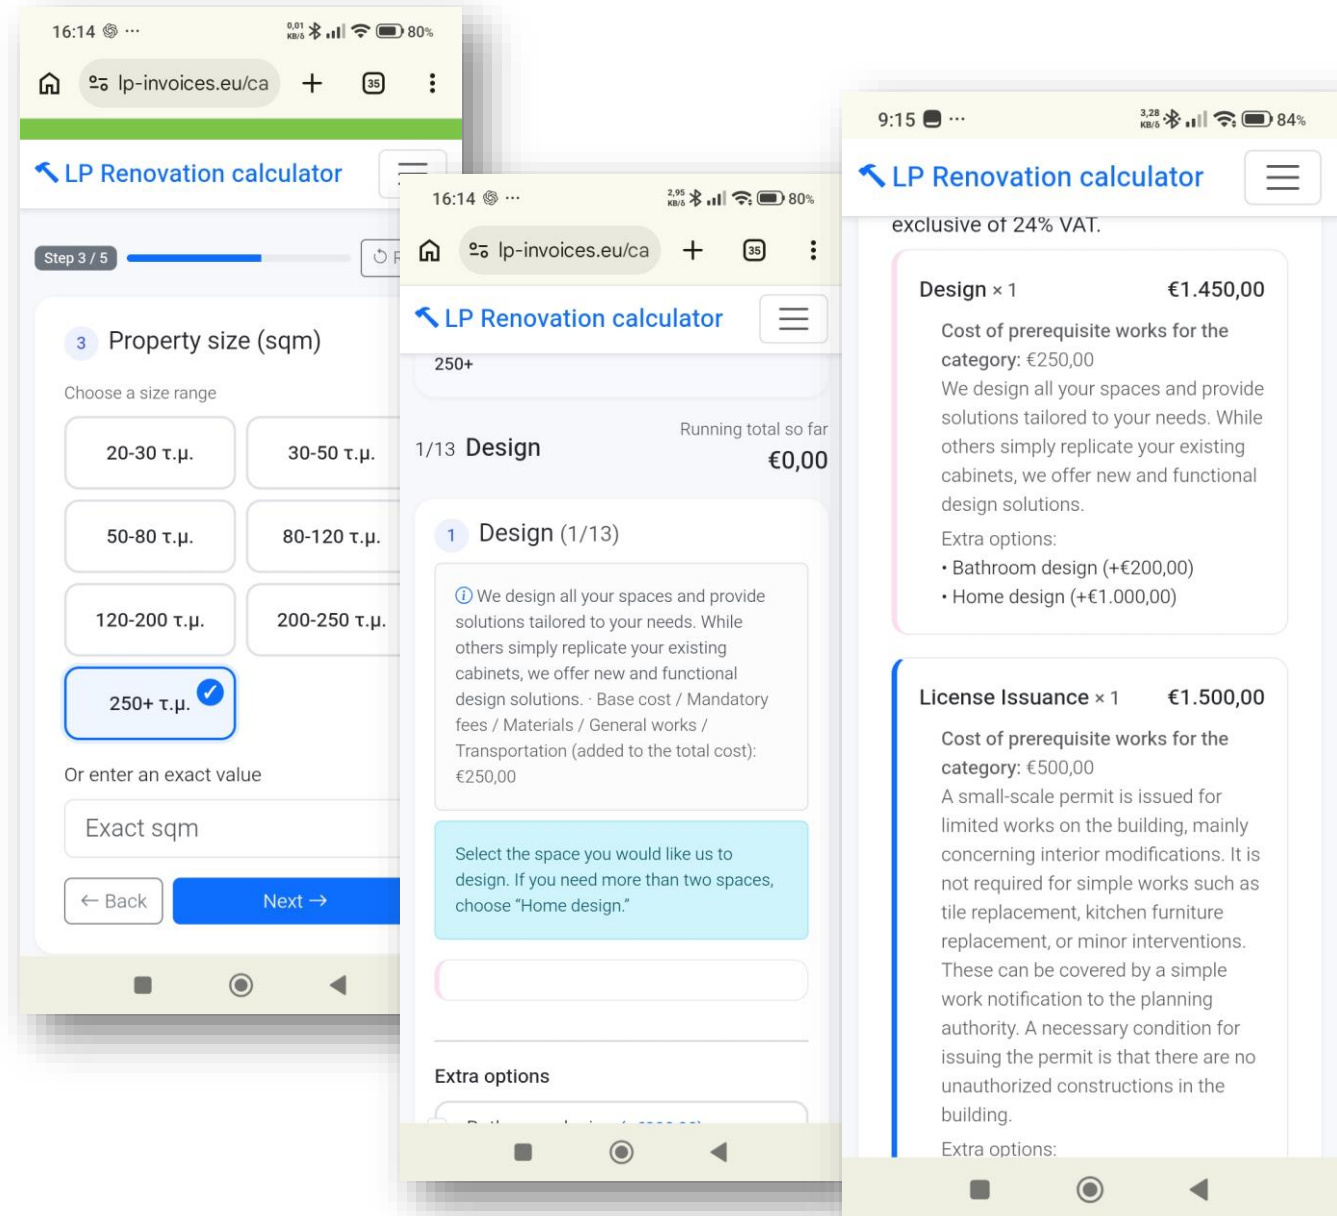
16:14 ⑤ ··· 0,01 KB/s 80%

lp-invoices.eu/ca + 35 ⋮

LP Renovation calculator

Step 3 / 5

3 Property size (sqm)

Choose a size range

| 20-30 τ.μ. | 30-50 τ.μ. |
|---|---|
| 50-80 τ.μ. | 80-120 τ.μ. |
| 120-200 τ.μ. | 200-250 τ.μ. |
| 250+ τ.μ. | |

Or enter an exact value

Exact sqm

← Back Next →

16:14 ⑤ ··· 2,95 KB/s 80%

lp-invoices.eu/ca + 35 ⋮

LP Renovation calculator

250+

1/13 Design

Running total so far
€0,00

1 Design (1/13)

ⓘ We design all your spaces and provide solutions tailored to your needs. While others simply replicate your existing cabinets, we offer new and functional design solutions. · Base cost / Mandatory fees / Materials / General works / Transportation (added to the total cost): €250,00

Select the space you would like us to design. If you need more than two spaces, choose "Home design."

Extra options

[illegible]

9:15 ··· 3,28 KB/s 84%

LP Renovation calculator

exclusive of 24% VAT.

Design × 1 €1.450,00

Cost of prerequisite works for the category: €250,00

We design all your spaces and provide solutions tailored to your needs. While others simply replicate your existing cabinets, we offer new and functional design solutions.

Extra options:
• Bathroom design (+€200,00)
• Home design (+€1.000,00)

License Issuance × 1 €1.500,00

Cost of prerequisite works for the category: €500,00

A small-scale permit is issued for limited works on the building, mainly concerning interior modifications. It is not required for simple works such as tile replacement, kitchen furniture replacement, or minor interventions. These can be covered by a simple work notification to the planning authority. A necessary condition for issuing the permit is that there are no unauthorized constructions in the building.

Extra options: